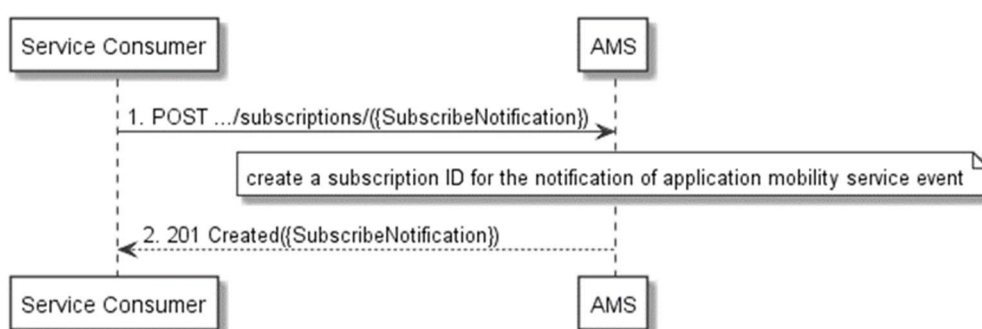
Service Consumer

AMS

1. POST .../subscriptions/({SubscribeNotification})

create a subscription ID for the notification of application mobility service event

2. 201 Created({SubscribeNotification})

Service Consumer

AMS